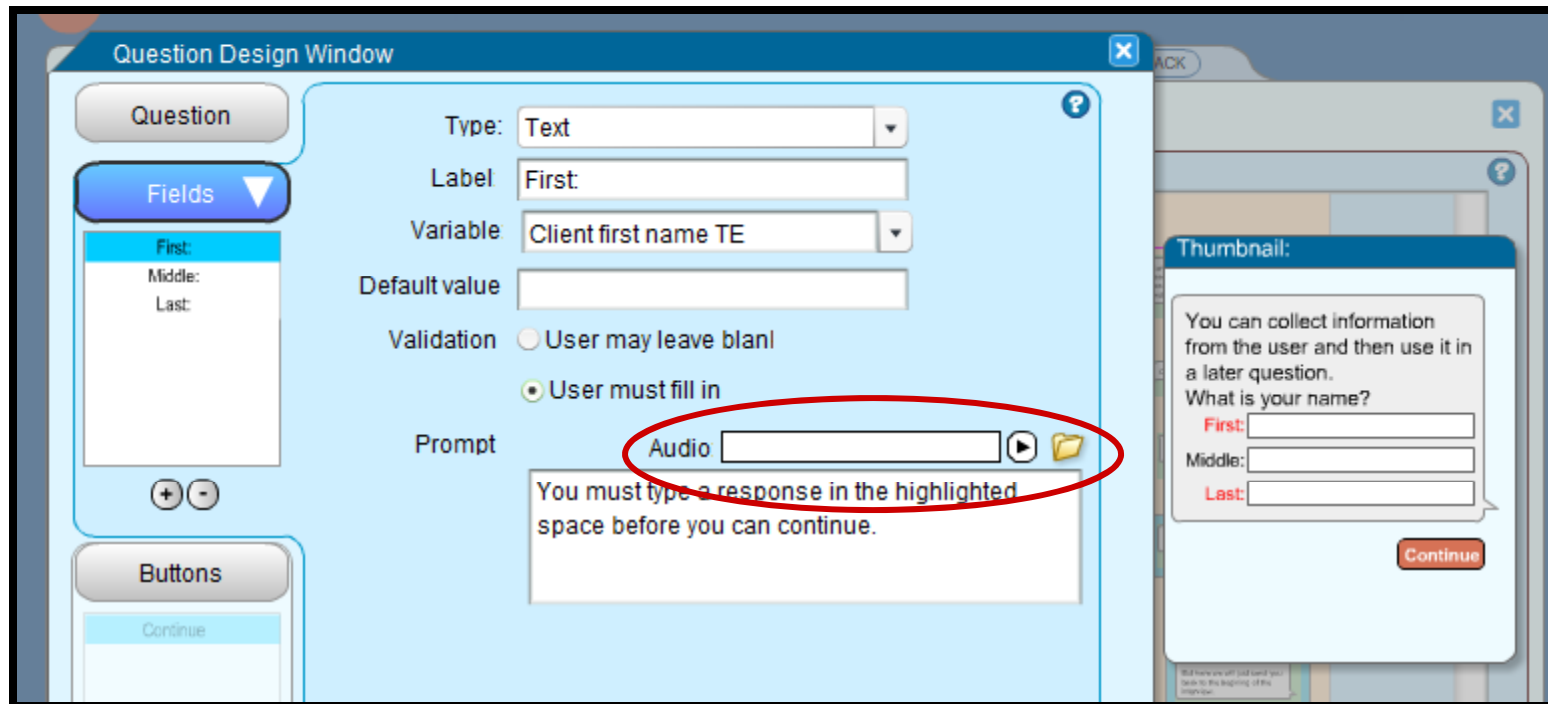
Question Design Window

ACK

Question

Fields

First:
Middle:
Last:

Buttons

Continue

Type: Text

Label First:

Variable Client first name TE

Default value

Validation User may leave blanl

User must fill in

Prompt

Audio

You must type a response in the highlighted space before you can continue.

Thumbnail:

You can collect information from the user and then use it in a later question.
What is your name?

First:

Middle:

Last:

Continue

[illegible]